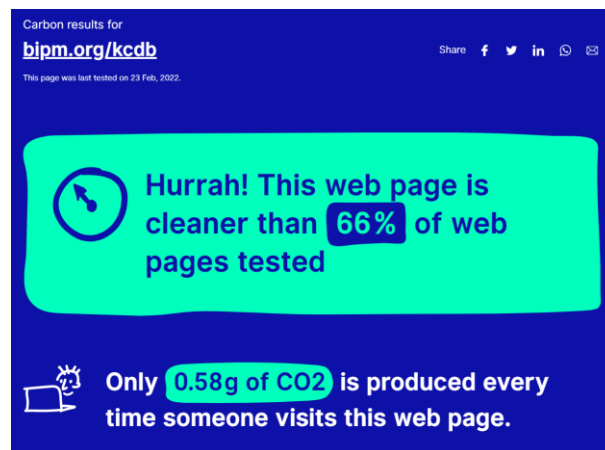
Carbon results for

bipm.org/kcdb

Share

This page was last tested on 23 Feb, 2022.

Hurrah! This web page is cleaner than 66% of web pages tested

Only 0.58g of CO2 is produced every time someone visits this web page.